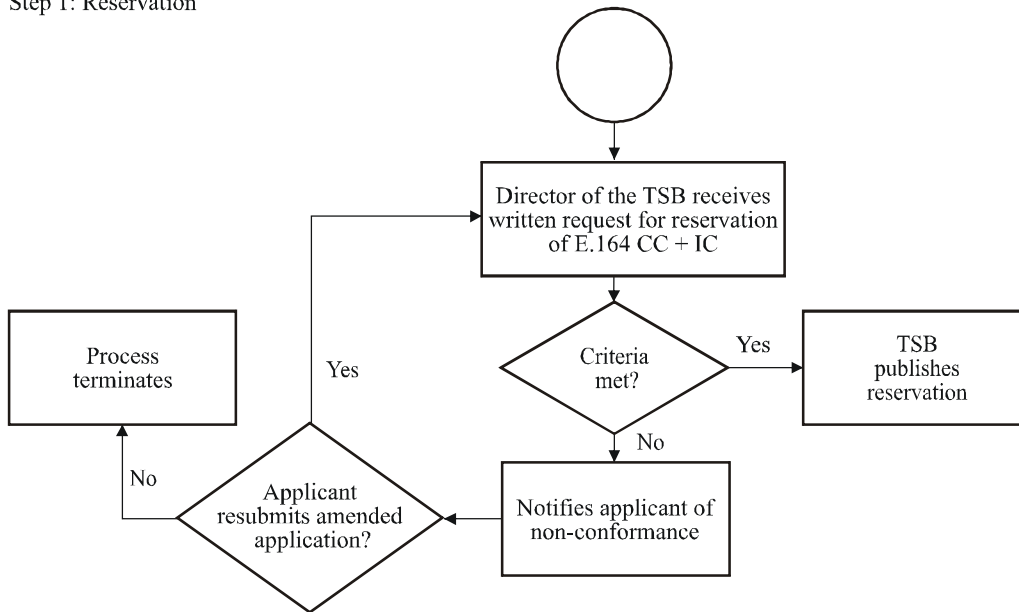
Step 1: Reservation

Director of the TSB receives written request for reservation of E.164 CC + IC

Criteria met?

Yes

TSB publishes reservation

No

Notifies applicant of non-conformance

Applicant resubmits amended application?

Yes

No

Process terminates